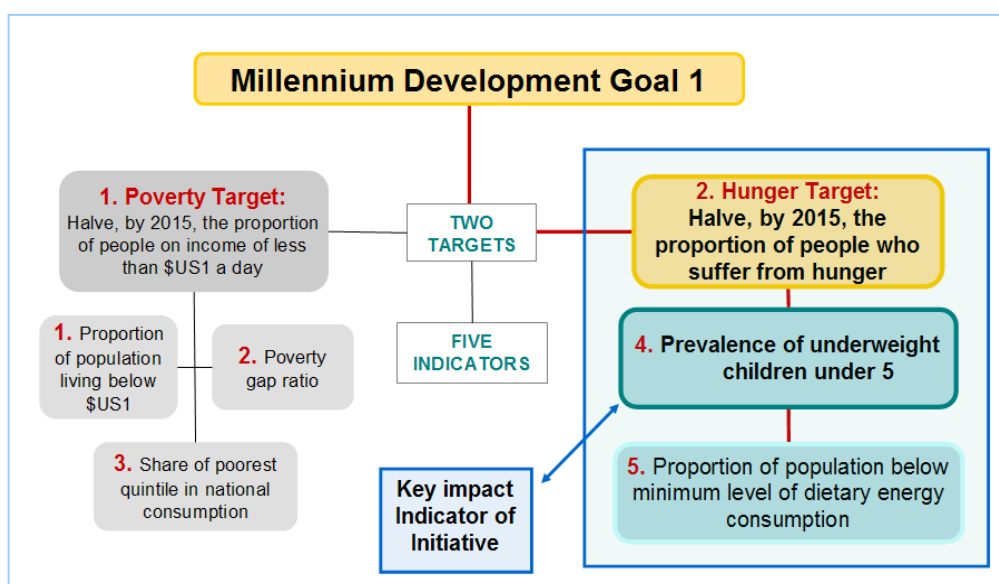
Millennium Development Goal 1

1. Poverty Target:
Halve, by 2015, the proportion of people on income of less than $US1 a day

TWO TARGETS

2. Hunger Target:
Halve, by 2015, the proportion of people who suffer from hunger

1. Proportion of population living below $US1

2. Poverty gap ratio

FIVE INDICATORS

4. Prevalence of underweight children under 5

3. Share of poorest quintile in national consumption

Key impact Indicator of Initiative

5. Proportion of population below minimum level of dietary energy consumption